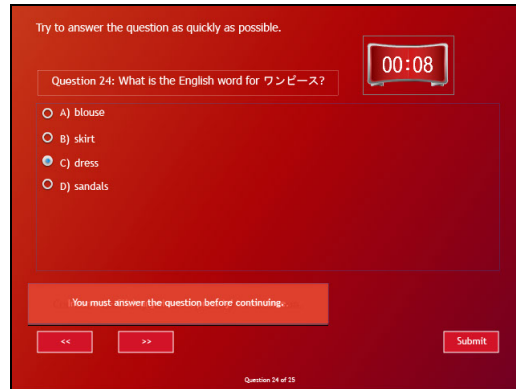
Try to answer the question as quickly as possible.

00:08

Question 24: What is the English word for ワンピース?

A) blouse

B) skirt

C) dress

D) sandals

You must answer the question before continuing.

<<

>>

Submit

Question 24 of 25